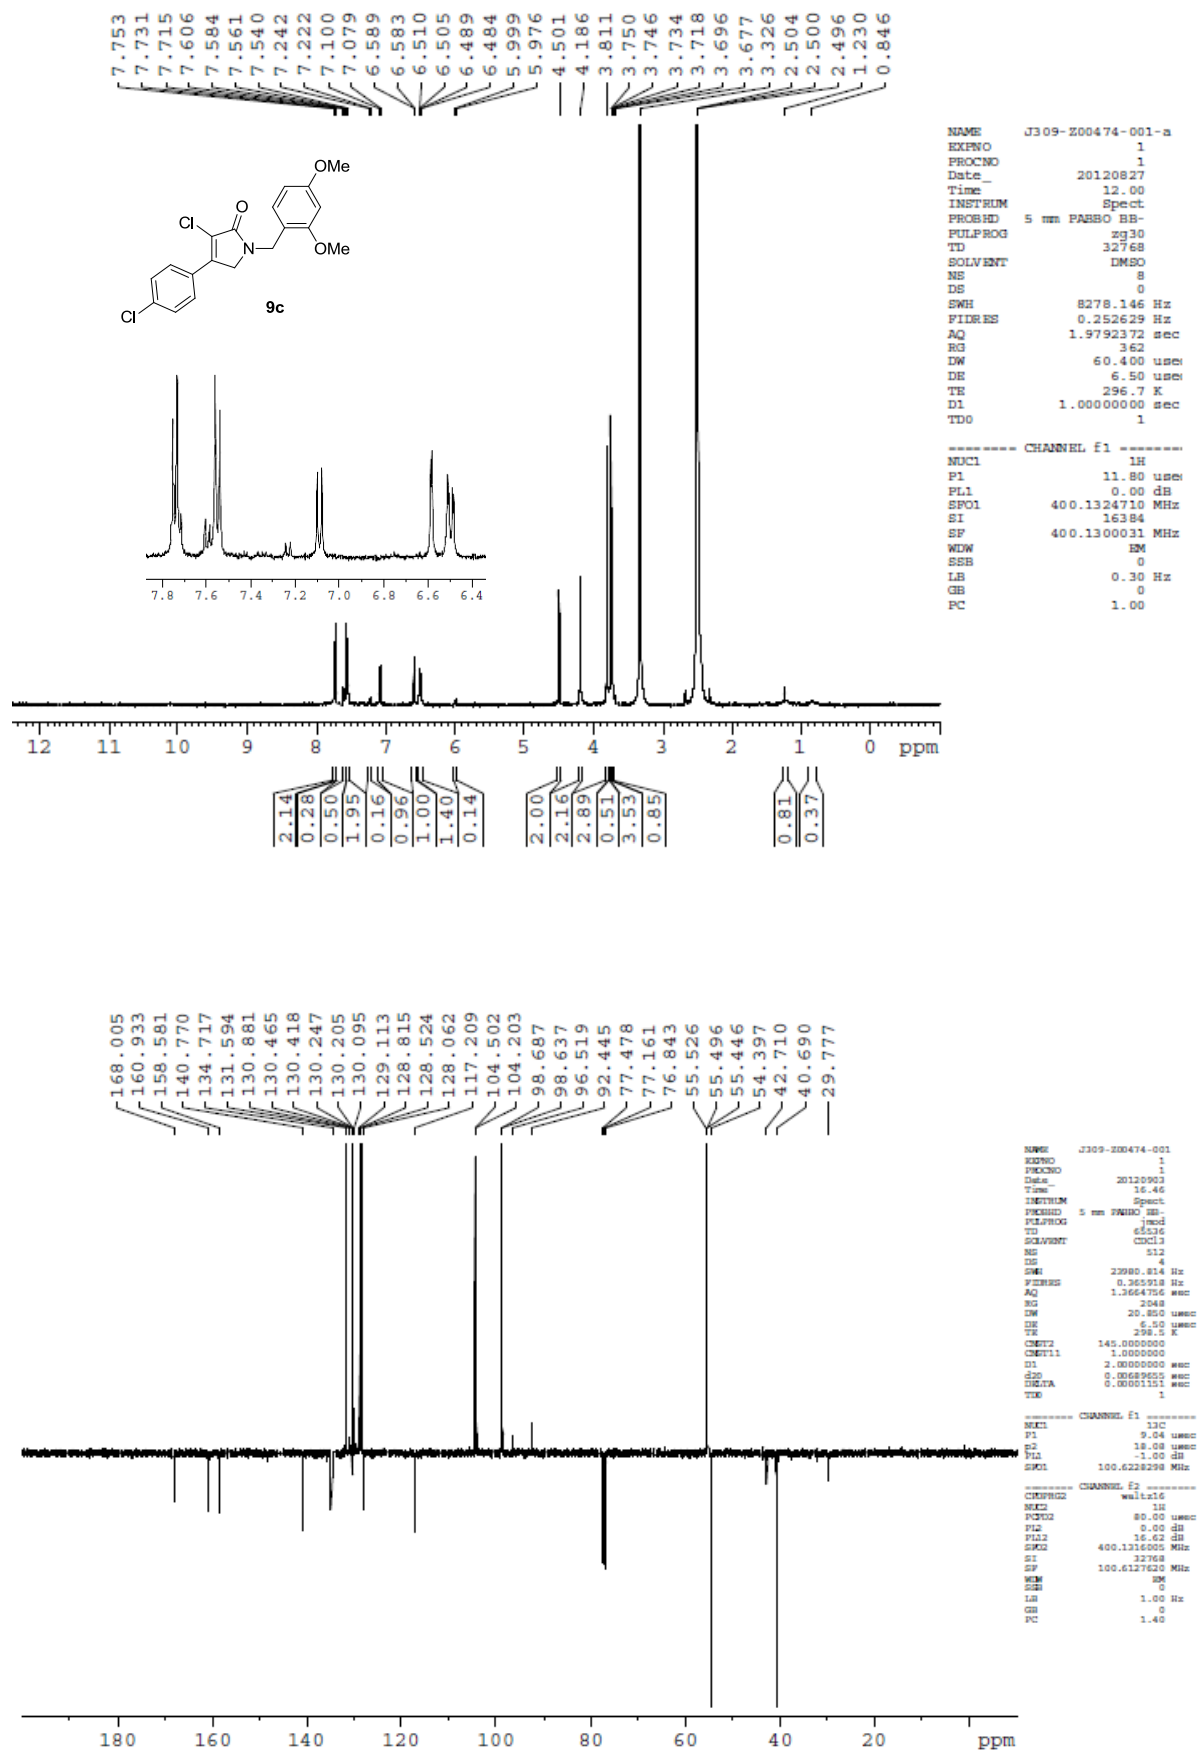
7.753
7.731
7.715
7.606
7.584
7.561
7.540
7.242
7.222
7.100
7.079
6.589
6.583
6.510
6.505
6.489
6.484
5.999
5.976
4.501
4.186
3.811
3.750
3.746
3.734
3.718
3.696
3.677
3.326
2.504
2.500
2.496
1.230
0.846

OMe
O
Cl
N
OMe
Cl
9c

NAME J309-Z00474-001-a
EXPNO 1
PROCNO 1
Date_ 20120827
Time 12.00
INSTRUM Spect
PROBHD 5 mm PABBO BB-
PULPROG zg30
TD 32768
SOLVENT DMSO
NS 8
DS 0
SWH 8278.146 Hz
FIDRES 0.252629 Hz
AQ 1.9792372 sec
RG 362
DW 60.400 usec
DE 6.50 usec
TE 296.7 K
D1 1.00000000 sec
TD0 1

======== CHANNEL f1 ========
NUC1 1H
P1 11.80 usec
PL1 0.00 dB
SFO1 400.1324710 MHz
SI 16384
SF 400.1300031 MHz
WDW EM
SSB 0
LB 0.30 Hz
GB 0
PC 1.00

7.8 7.6 7.4 7.2 7.0 6.8 6.6 6.4

12 11 10 9 8 7 6 5 4 3 2 1 0 ppm

2.14
0.28
0.50
1.95
0.16
0.96
1.00
1.40
0.14
2.00
2.16
2.89
0.51
3.53
0.85
0.81
0.37

168.005
160.933
158.581
140.770
134.717
131.594
130.881
130.465
130.418
130.247
130.205
130.095
129.113
128.815
128.524
128.062
117.209
104.502
104.203
98.687
98.637
96.519
92.445
77.478
77.161
76.843
55.526
55.496
55.446
54.397
42.710
40.690
29.777

NAME J309-Z00474-001
EXPNO 1
PROCNO 1
Date_ 20120903
Time 16.46
INSTRUM Spect
PROBHD 5 mm PABBO BB-
PULPROG jmod
TD 65536
SOLVENT CDCl3
NS 512
DS 4
SWH 23980.814 Hz
FIDRES 0.365918 Hz
AQ 1.3664756 sec
RG 2048
DW 20.850 usec
DE 6.50 usec
TE 298.5 K
CNST2 145.0000000
CNST11 1.0000000
D1 2.00000000 sec
d20 0.00689655 sec
DELTA 0.00001551 sec
TD0 1

======== CHANNEL f1 ========
NUC1 13C
P1 9.04 usec
p2 18.08 usec
PL1 -1.00 dB
SFO1 100.6228298 MHz

======== CHANNEL f2 ========
CPDPRG2 waltz16
NUC2 1H
PCPD2 80.00 usec
PL2 0.00 dB
PL12 16.62 dB
SFO2 400.1316005 MHz
SI 32768
SF 100.6127620 MHz
WDW EM
SSB 0
LB 1.00 Hz
GB 0
PC 1.40

180 160 140 120 100 80 60 40 20 ppm